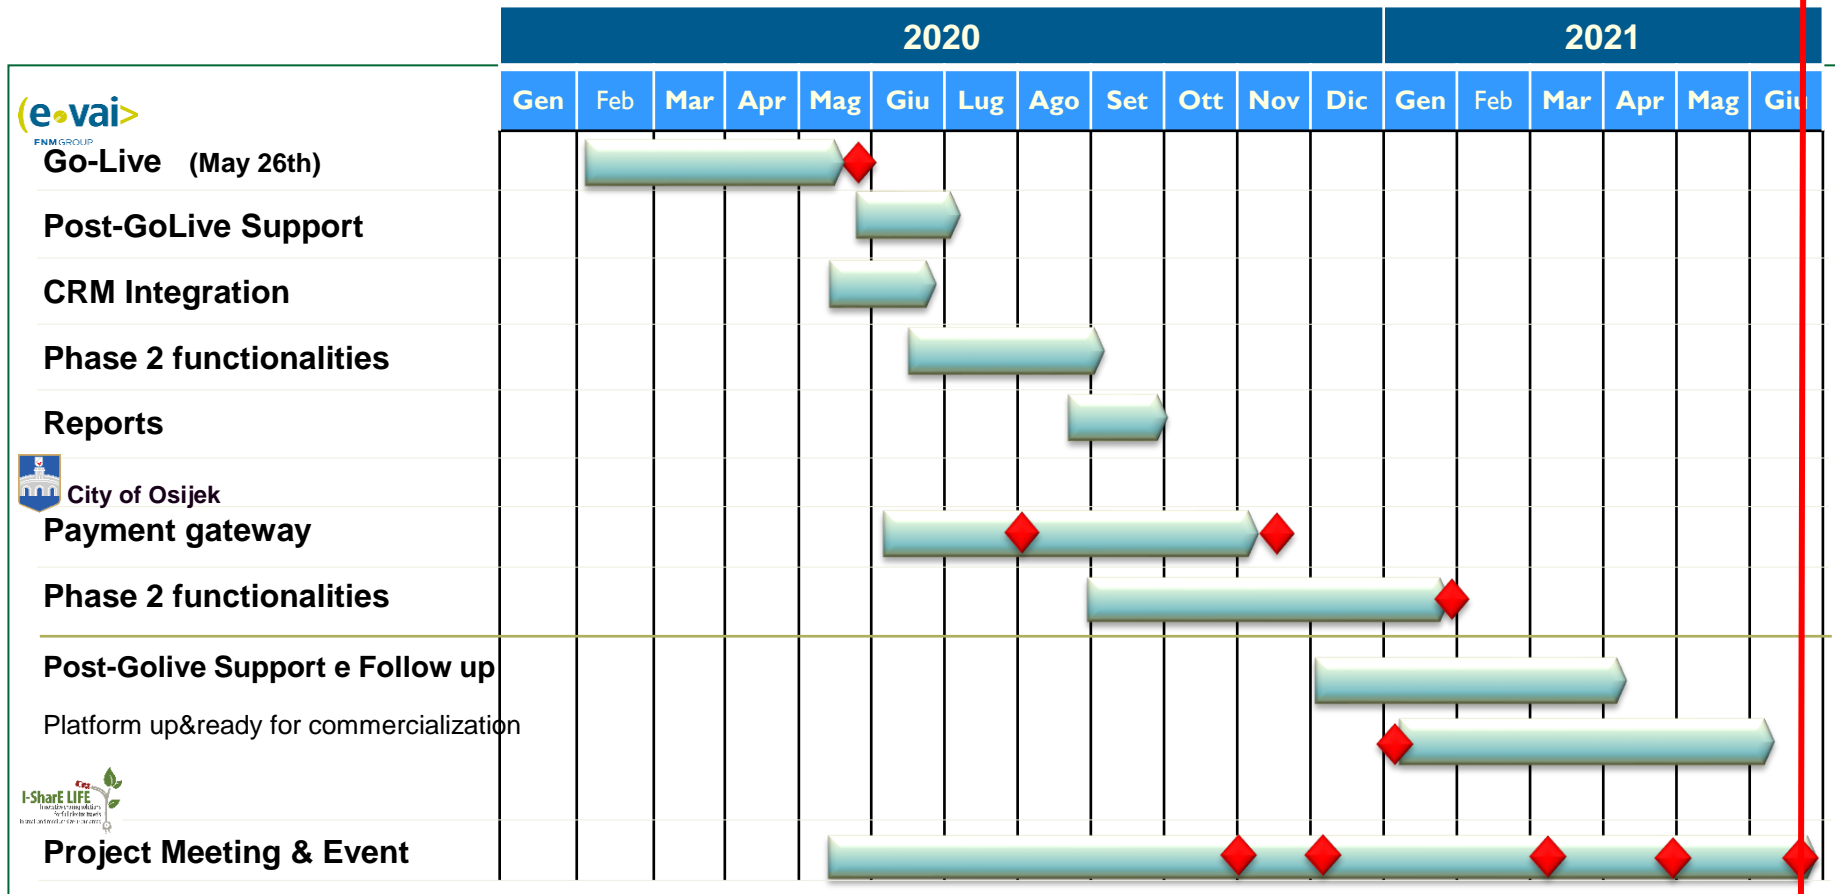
| 2020 | | | | | | | | | | | | 2021 | | | | | |
|---|---|---|---|---|---|---|---|---|---|---|---|---|---|---|---|---|---|
| Gen | Feb | Mar | Apr | Mag | Giu | Lug | Ago | Set | Ott | Nov | Dic | Gen | Feb | Mar | Apr | Mag | Giu |

(e•vai>
FNM GROUP

Go-Live (May 26th)

Post-GoLive Support

CRM Integration

Phase 2 functionalities

Reports

City of Osijek

Payment gateway

Phase 2 functionalities

Post-Golive Support e Follow up

Platform up&ready for commercialization

I-SharE LIFE

Project Meeting & Event